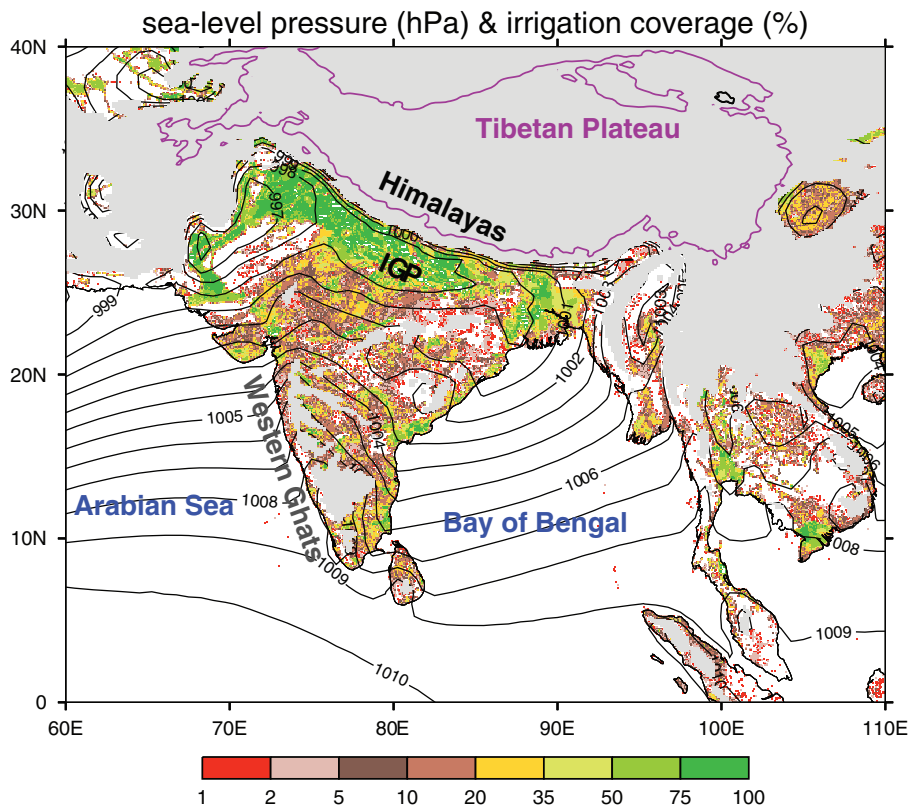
sea-level pressure (hPa) & irrigation coverage (%)

40N
30N
20N
10N
0

60E 70E 80E 90E 100E 110E

Tibetan Plateau

Himalayas

IGP

Western Ghats

Arabian Sea

Bay of Bengal

998
997
999
1000
1003
1002
1005
1004
1006
1008
1009
1010
1005
1006
1008
1009
1004

1 2 5 10 20 35 50 75 100